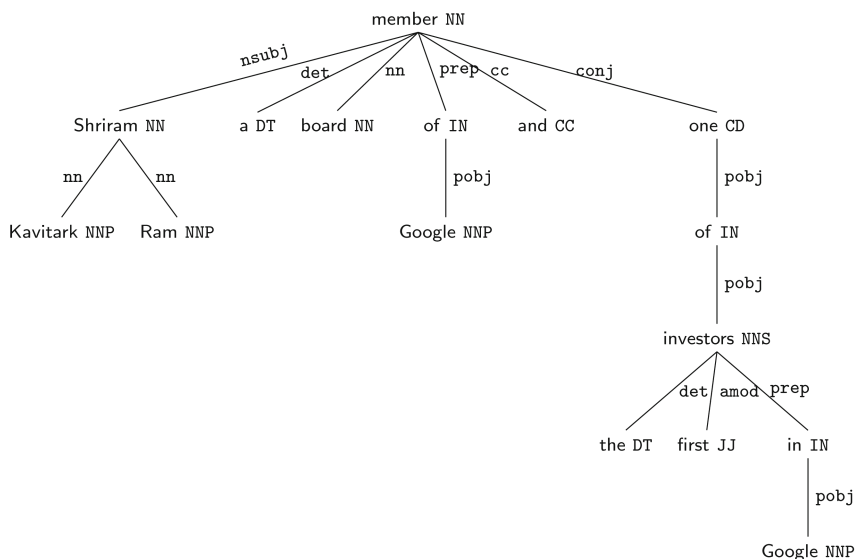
member NN

nsubj det nn prep cc conj

Shriram NN a DT board NN of IN and CC one CD

nn nn pobj pobj

Kavitark NNP Ram NNP Google NNP of IN

pobj

investors NNS

det amod prep

the DT first JJ in IN

pobj

Google NNP